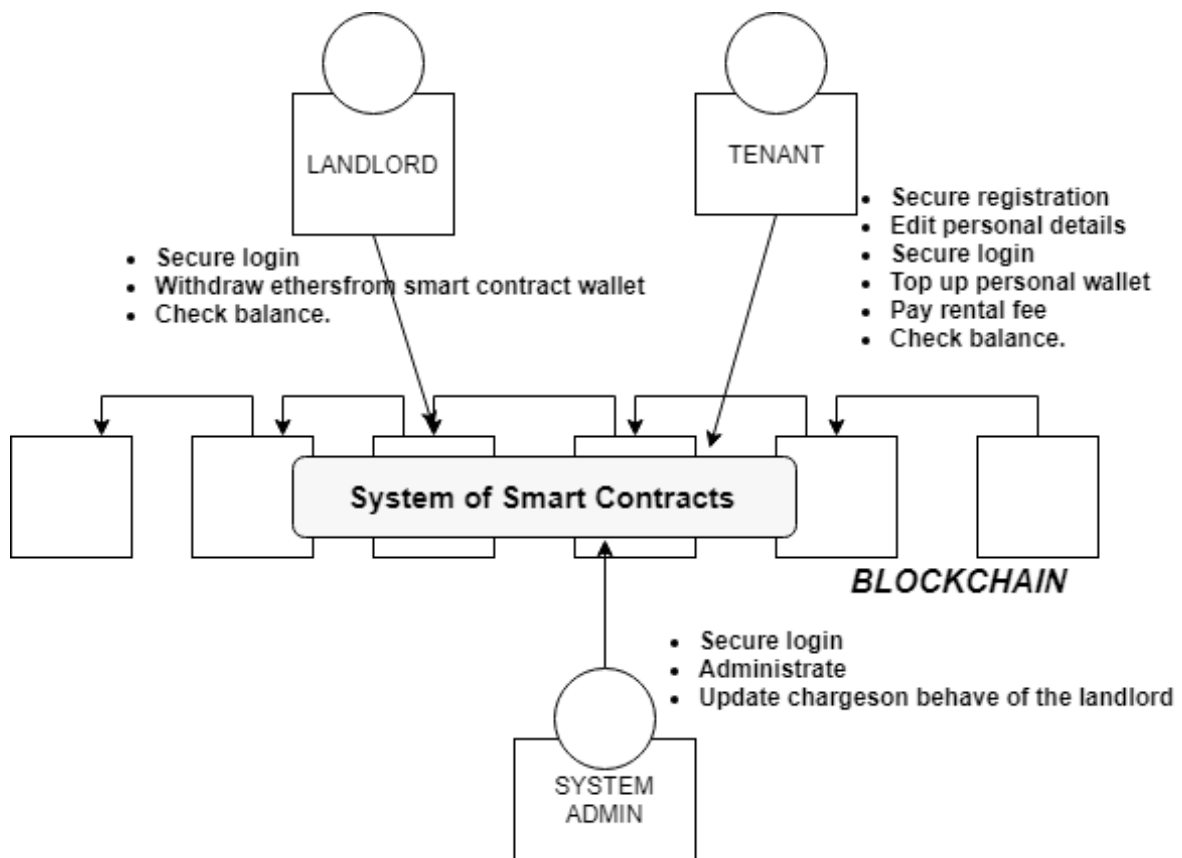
LANDLORD

TENANT

- Secure registration
- Edit personal details
- Secure login
- Top up personal wallet
- Pay rental fee
- Check balance.

- Secure login
- Withdraw ethersfrom smart contract wallet
- Check balance.

System of Smart Contracts

BLOCKCHAIN

- Secure login
- Administrate
- Update chargeson behave of the landlord

SYSTEM ADMIN